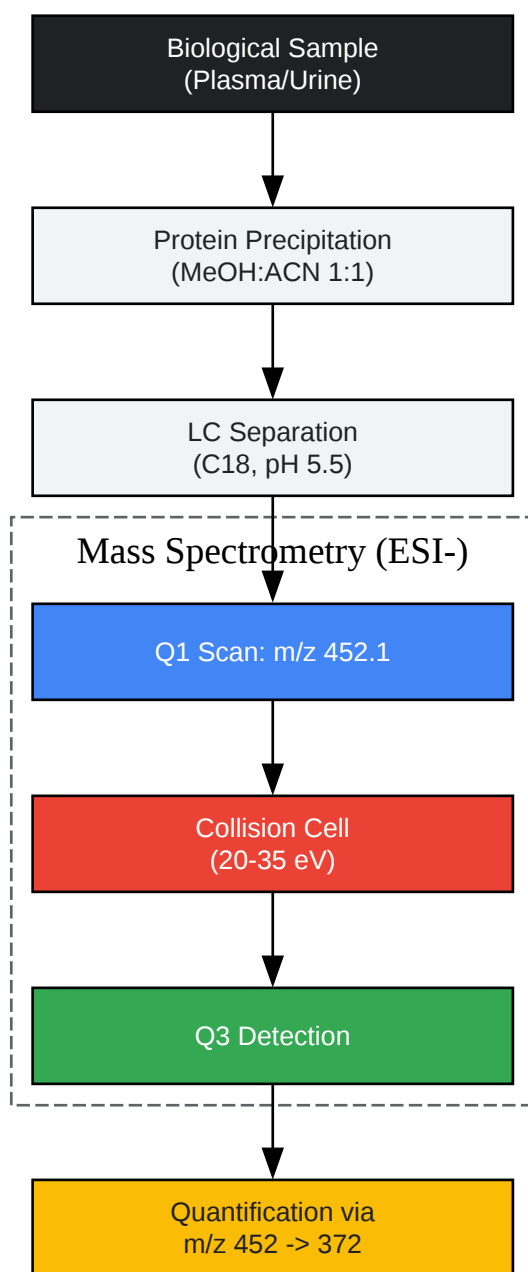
Biological Sample
(Plasma/Urine)

Protein Precipitation
(MeOH:ACN 1:1)

LC Separation
(C18, pH 5.5)

Mass Spectrometry (ESI-)

Q1 Scan: m/z 452.1

Collision Cell
(20-35 eV)

Q3 Detection

Quantification via
m/z 452 -> 372